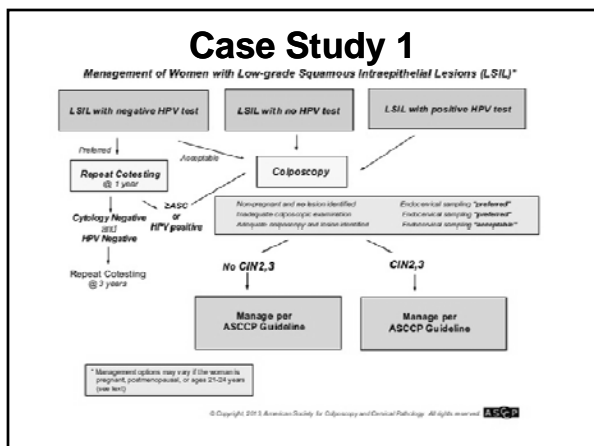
Case Study 1

Management of Women with Low-grade Squamous Intraepithelial Lesions (LSIL)*

LSIL with negative HPV test

LSIL with no HPV test

LSIL with positive HPV test

Preferred

Acceptable

Colposcopy

Repeat Cotesting @ 1 year

≥ASC or HPV positive

Cytology Negative and HPV Negative

Repeat Cotesting @ 3 years

Nonpregnant and no lesion identified — Endocervical sampling "preferred"
Inadequate colposcopic examination — Endocervical sampling "preferred"
Adequate colposcopy and lesion identified — Endocervical sampling "acceptable"

No CIN2,3

CIN2,3

Manage per ASCCP Guideline

Manage per ASCCP Guideline

* Management options may vary if the woman is pregnant, postmenopausal, or ages 21-24 years (see text)

© Copyright 2013 American Society for Colposcopy and Cervical Pathology. All rights reserved. ASCCP